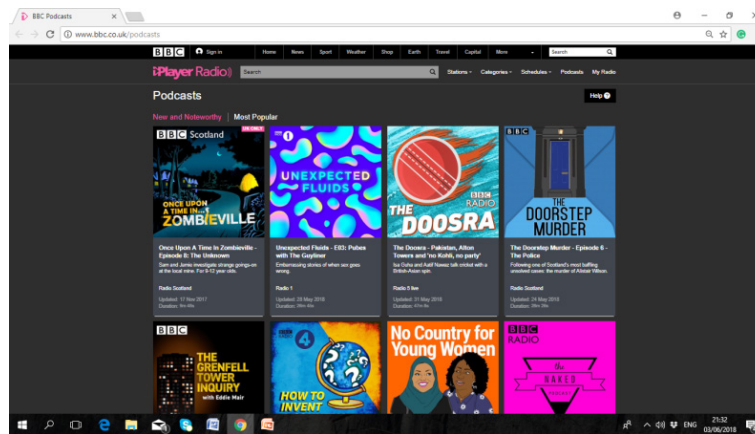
BBC Podcasts

www.bbc.co.uk/podcasts

BBC Sign in Home News Sport Weather Shop Earth Travel Capital More Search

iPlayer Radio Search Stations Categories Schedules Podcasts My Radio

Podcasts

Help

New and Noteworthy | Most Popular

BBC Scotland
ONLINE
ONCE UPON A TIME IN... ZOMBIEVILLE

Once Upon A Time In Zombieville - Episode 8: The Unknown
Sam and Jamie investigate strange goings-on at the local mine. For 8-12 year olds.
Radio Scotland
Updated: 17 Nov 2017
Duration: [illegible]

1
UNEXPECTED FLUIDS

Unexpected Fluids - E03: Pubes with The Guyliner
Embarrassing stories of when sex goes wrong.
Radio 1
Updated: 29 May 2018
Duration: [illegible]

BBC RADIO
THE DOOSRA

The Doosra - Pakistan, Alton Towers and 'no Kohli, no party'
Isa Guha and Aatif Nawaz talk cricket with a British-Asian spin.
Radio 5 live
Updated: 31 May 2018
Duration: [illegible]

BBC
THE DOORSTEP MURDER

The Doorstep Murder - Episode 6 - The Police
Following one of Scotland's most baffling unsolved cases: the murder of Alistair Wilson.
Radio Scotland
Updated: 24 May 2018
Duration: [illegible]

BBC
THE GRENFELL TOWER INQUIRY
with Eddie Mair

BBC 4
HOW TO INVENT

No Country for Young Women

BBC RADIO
the NAKED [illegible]

ENG 21:32 03/06/2018